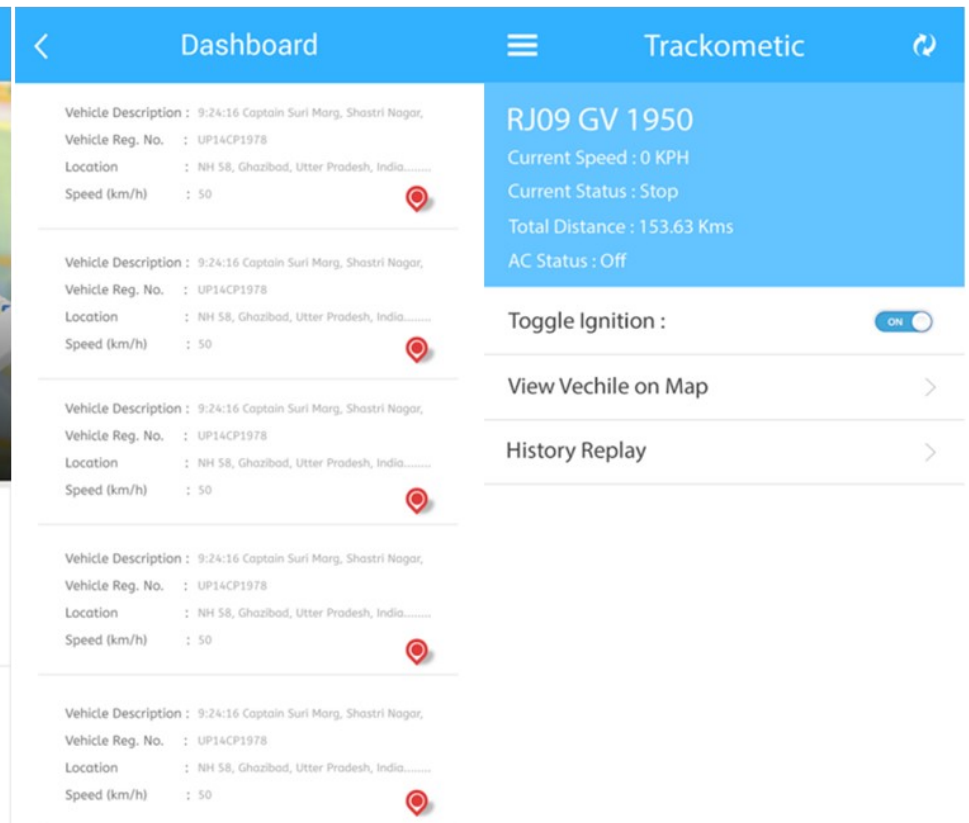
Dashboard

Vehicle Description : 9:24:16 Captain Suri Marg, Shastri Nagar,
Vehicle Reg. No. : UP14CP1978
Location : NH 58, Ghazibad, Utter Pradesh, India........
Speed (km/h) : 50

Vehicle Description : 9:24:16 Captain Suri Marg, Shastri Nagar,
Vehicle Reg. No. : UP14CP1978
Location : NH 58, Ghazibad, Utter Pradesh, India........
Speed (km/h) : 50

Vehicle Description : 9:24:16 Captain Suri Marg, Shastri Nagar,
Vehicle Reg. No. : UP14CP1978
Location : NH 58, Ghazibad, Utter Pradesh, India........
Speed (km/h) : 50

Vehicle Description : 9:24:16 Captain Suri Marg, Shastri Nagar,
Vehicle Reg. No. : UP14CP1978
Location : NH 58, Ghazibad, Utter Pradesh, India........
Speed (km/h) : 50

Vehicle Description : 9:24:16 Captain Suri Marg, Shastri Nagar,
Vehicle Reg. No. : UP14CP1978
Location : NH 58, Ghazibad, Utter Pradesh, India........
Speed (km/h) : 50

Trackometic

RJ09 GV 1950
Current Speed : 0 KPH
Current Status : Stop
Total Distance : 153.63 Kms
AC Status : Off

Toggle Ignition : ON

View Vechile on Map

History Replay